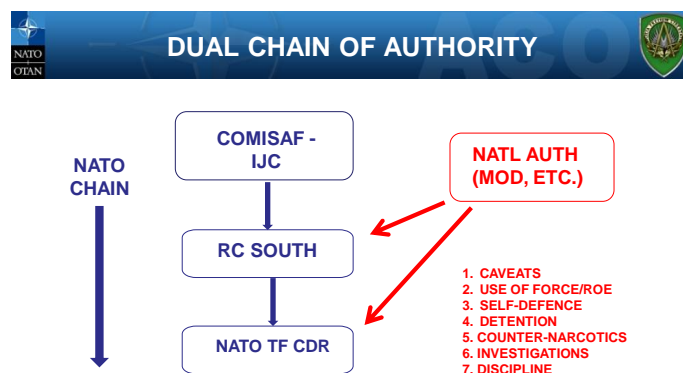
NATO
OTAN

DUAL CHAIN OF AUTHORITY

NATO CHAIN

COMISAF - IJC

RC SOUTH

NATO TF CDR

NATL AUTH (MOD, ETC.)

1. CAVEATS
2. USE OF FORCE/ROE
3. SELF-DEFENCE
4. DETENTION
5. COUNTER-NARCOTICS
6. INVESTIGATIONS
7. DISCIPLINE